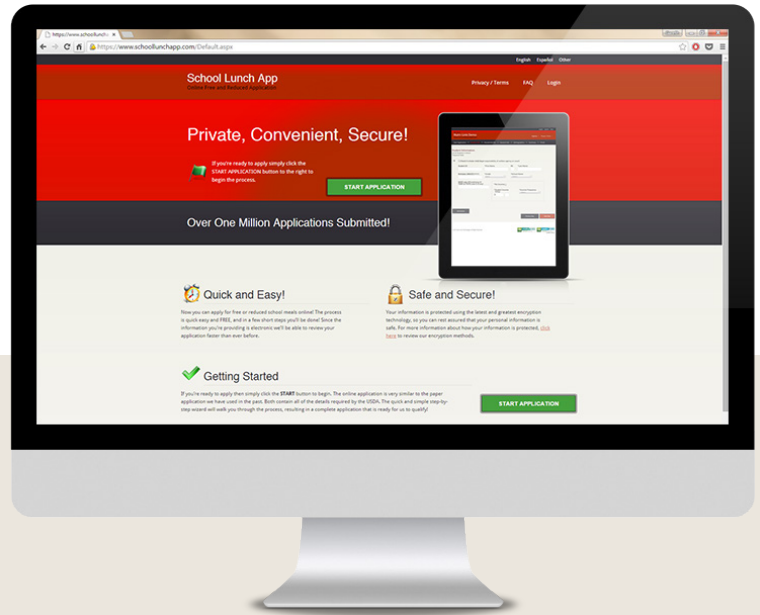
https://www.schoollunch ×

https://www.schoollunchapp.com/Default.aspx

English Español Other

School Lunch App
Online Free and Reduced Application

Privacy / Terms FAQ Login

Private, Convenient, Secure!

If you're ready to apply simply click the START APPLICATION button to the right to begin the process.

START APPLICATION

Over One Million Applications Submitted!

Quick and Easy!

Now you can apply for free or reduced school meals online! The process is quick easy and FREE, and in a few short steps you'll be done! Since the information you're providing is electronic we'll be able to review your application faster than ever before.

Safe and Secure!

Your information is protected using the latest and greatest encryption technology, so you can rest assured that your personal information is safe. For more information about how your information is protected, click here to review our encryption methods.

Getting Started

If you're ready to apply then simply click the START button to begin. The online application is very similar to the paper application we have used in the past. Both contain all of the details required by the USDA. The quick and simple step-by-step wizard will walk you through the process, resulting in a complete application that is ready for us to qualify!

START APPLICATION